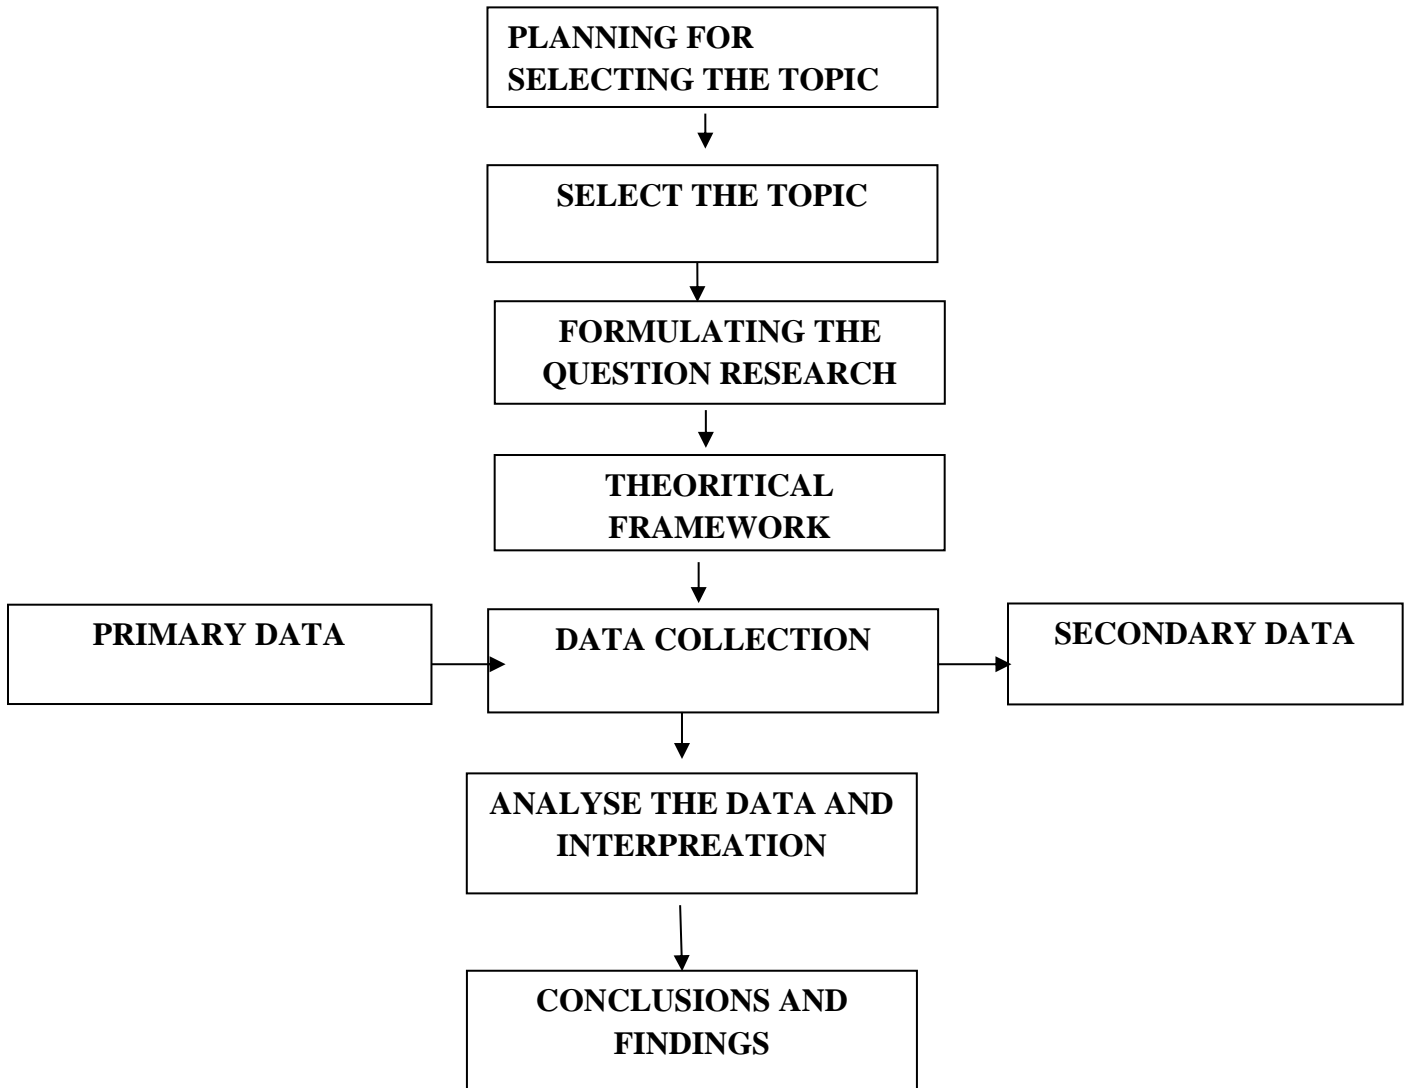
PLANNING FOR SELECTING THE TOPIC

SELECT THE TOPIC

FORMULATING THE QUESTION RESEARCH

THEORITICAL FRAMEWORK

PRIMARY DATA

DATA COLLECTION

SECONDARY DATA

ANALYSE THE DATA AND INTERPREATION

CONCLUSIONS AND FINDINGS